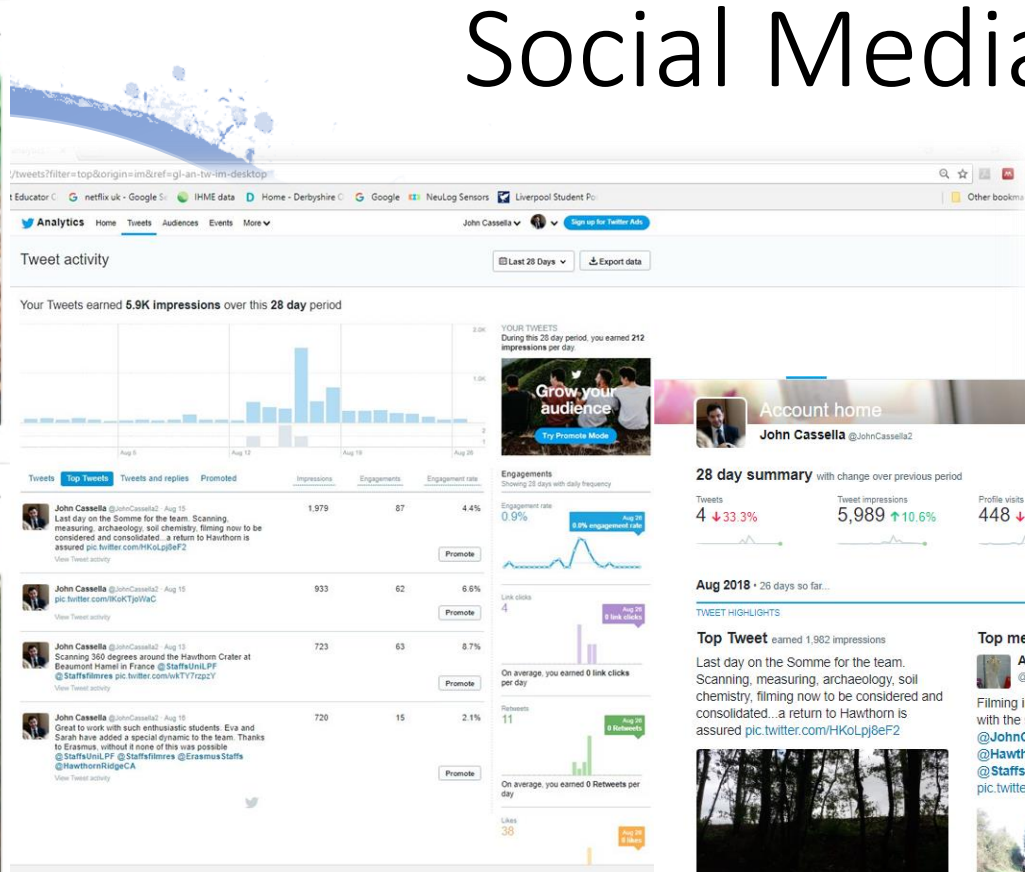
Social Media

/tweets?filter=top&origin=im&ref=gl-an-tw-im-desktop

Educator C G netflix uk - Google S IHME data D Home - Derbyshire C G Google NeuLog Sensors Liverpool Student Po Other bookma

Analytics Home Tweets Audiences Events More

John Cassella Sign up for Twitter Ads

Tweet activity

Last 28 Days Export data

Your Tweets earned 5.9K impressions over this 28 day period

2.0K 1.0K

Aug 5 Aug 12 Aug 19 Aug 26

YOUR TWEETS
During this 28 day period, you earned 212 impressions per day.

Grow your audience
Try Promote Mode

Tweets Top Tweets Tweets and replies Promoted Impressions Engagements Engagement rate

John Cassella @JohnCassella2 · Aug 15
Last day on the Somme for the team. Scanning, measuring, archaeology, soil chemistry, filming now to be considered and consolidated...a return to Hawthorn is assured pic.twitter.com/HKoLpj8eF2
View Tweet activity
1,979 87 4.4%
Promote

John Cassella @JohnCassella2 · Aug 15
pic.twitter.com/lKoKTjeWaC
View Tweet activity
933 62 6.6%
Promote

John Cassella @JohnCassella2 · Aug 13
Scanning 360 degrees around the Hawthorn Crater at Beaumont Hamel in France @StaffsUniLPF @Staffsfilmres pic.twitter.com/wkTY7rzpzY
View Tweet activity
723 63 8.7%
Promote

John Cassella @JohnCassella2 · Aug 18
Great to work with such enthusiastic students. Eva and Sarah have added a special dynamic to the team. Thanks to Erasmus, without it none of this was possible @StaffsUniLPF @Staffsfilmres @ErasmusStaffs @HawthornRidgeCA
View Tweet activity
720 15 2.1%
Promote

Engagements
Showing 28 days with daily frequency
Engagement rate
0.9%
Aug 26 0.0% engagement rate

Link clicks
4
Aug 26 0 link clicks
On average, you earned 0 link clicks per day

Retweets
11
Aug 26 0 Retweets
On average, you earned 0 Retweets per day

Likes
38
Aug 26 0 likes

Account home
John Cassella @JohnCassella2

28 day summary with change over previous period
Tweets
4 ↓33.3%
Tweet impressions
5,989 ↑10.6%
Profile visits
448 ↓

Aug 2018 · 26 days so far...
TWEET HIGHLIGHTS
Top Tweet earned 1,982 impressions
Last day on the Somme for the team. Scanning, measuring, archaeology, soil chemistry, filming now to be considered and consolidated...a return to Hawthorn is assured pic.twitter.com/HKoLpj8eF2

Top me
A
@
Filming i
with the
@JohnC
@Hawth
@Staffs
pic.twitte